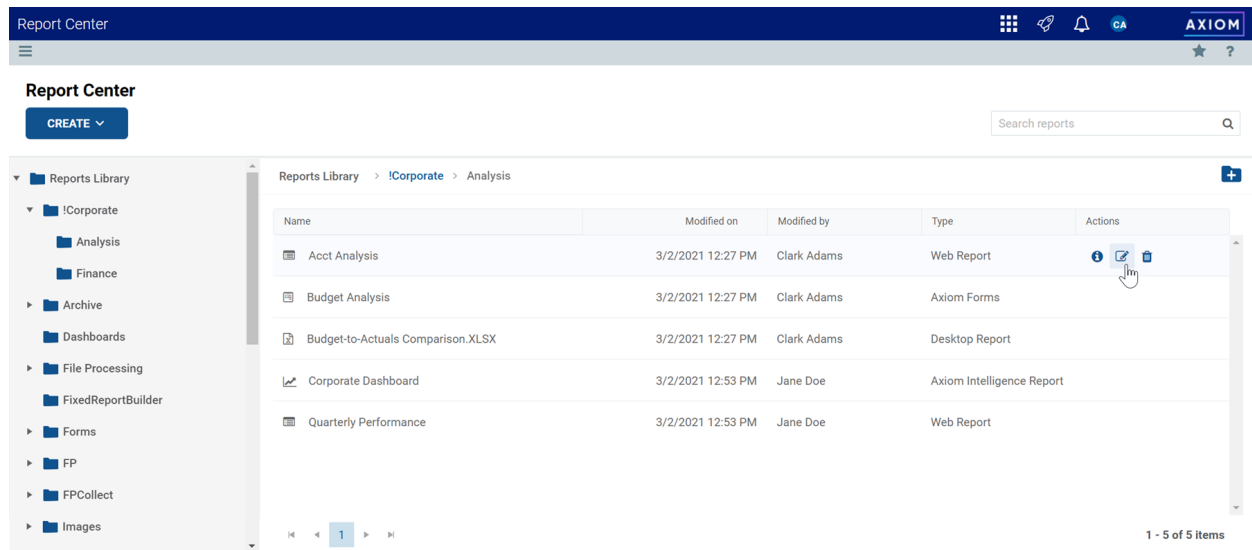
Report Center

CA

AXIOM

Report Center

CREATE

Search reports

Reports Library
!Corporate
Analysis
Finance
Archive
Dashboards
File Processing
FixedReportBuilder
Forms
FP
FPCollect
Images

Reports Library > !Corporate > Analysis

| Name | Modified on | Modified by | Type | Actions |
|---|---|---|---|---|
| Acct Analysis | 3/2/2021 12:27 PM | Clark Adams | Web Report | |
| Budget Analysis | 3/2/2021 12:27 PM | Clark Adams | Axiom Forms | |
| Budget-to-Actuals Comparison.XLSX | 3/2/2021 12:27 PM | Clark Adams | Desktop Report | |
| Corporate Dashboard | 3/2/2021 12:53 PM | Jane Doe | Axiom Intelligence Report | |
| Quarterly Performance | 3/2/2021 12:53 PM | Jane Doe | Web Report | |

1

1 - 5 of 5 items